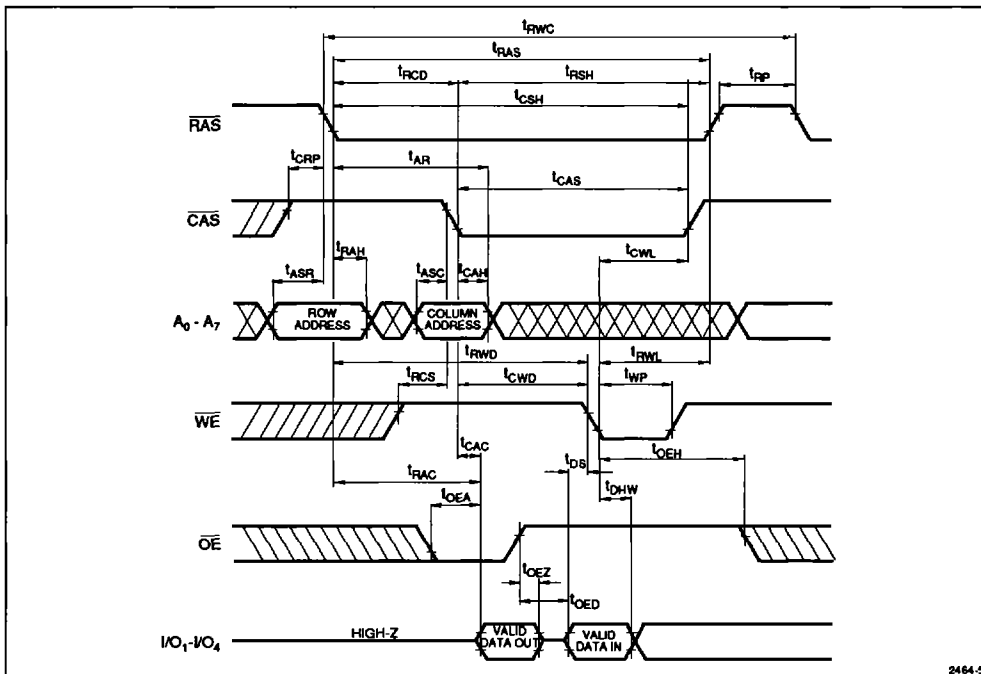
$t_{RWC}$
$t_{RAS}$
$t_{RCD}$
$t_{RSH}$
$t_{RP}$
$t_{CSH}$
$\overline{RAS}$
$t_{CRP}$
$t_{AR}$
$t_{CAS}$
$\overline{CAS}$
$t_{RAH}$
$t_{CWL}$
$t_{ASR}$
$t_{ASC}$
$t_{CAH}$
$A_0 - A_7$
ROW ADDRESS
COLUMN ADDRESS
$t_{RWD}$
$t_{RWL}$
$t_{RCS}$
$t_{CWD}$
$t_{WP}$
$\overline{WE}$
$t_{CAC}$
$t_{OEH}$
$t_{DS}$
$t_{RAC}$
$t_{DHW}$
$t_{OEA}$
$\overline{OE}$
$t_{OEZ}$
$t_{OED}$
$I/O_1 - I/O_4$
HIGH-Z
VALID DATA OUT
VALID DATA IN
2464-5